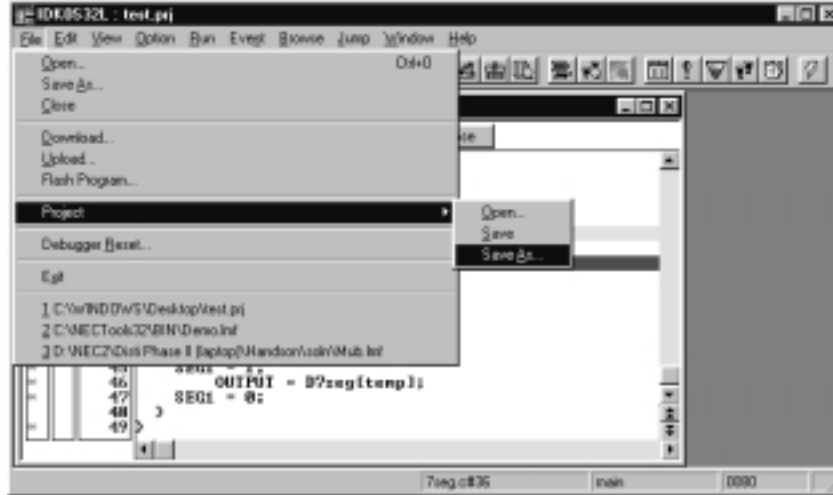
IDK0S32L : test.prj

File Edit View Option Run Event Browse Jump Window Help

Open... Ctrl+O
Save As...
Close

Download...
Upload...
Flash Program...

Project

Debugger Reset...

Exit

1 C:\Wi\NDOWS\Desktop\test.prj
2 C:\NECTools32\BIN\Demo.hlf
3 D:\NEC2\Disti Phase II (laptop)\Handson\soln\Mub.hlf

Open...
Save
Save As...

se

46 OUTPUT = B7seg[temp];
47 SEG1 = 0;
48 }
49 }

7seg.c#36
main
0080